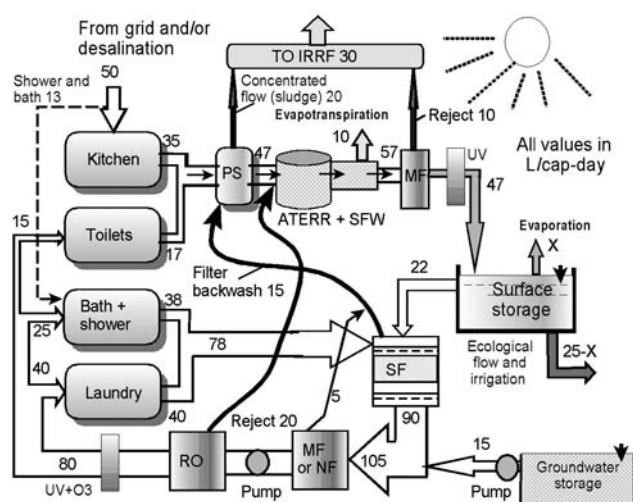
From grid and/or desalination

50

Shower and bath 13

TO IRRF 30

Concentrated flow (sludge) 20

Reject 10

Evapotranspiration

10

All values in L/cap-day

Kitchen

35

PS

47

57

MF

UV

47

ATERR + SFW

15

Toilets

17

Filter backwash 15

22

Evaporation

X

Surface storage

Bath + shower

38

25

78

SF

Ecological flow and irrigation

25-X

40

Laundry

5

40

Reject 20

90

15

80

RO

MF or NF

105

UV+O3

Pump

Pump

Groundwater storage